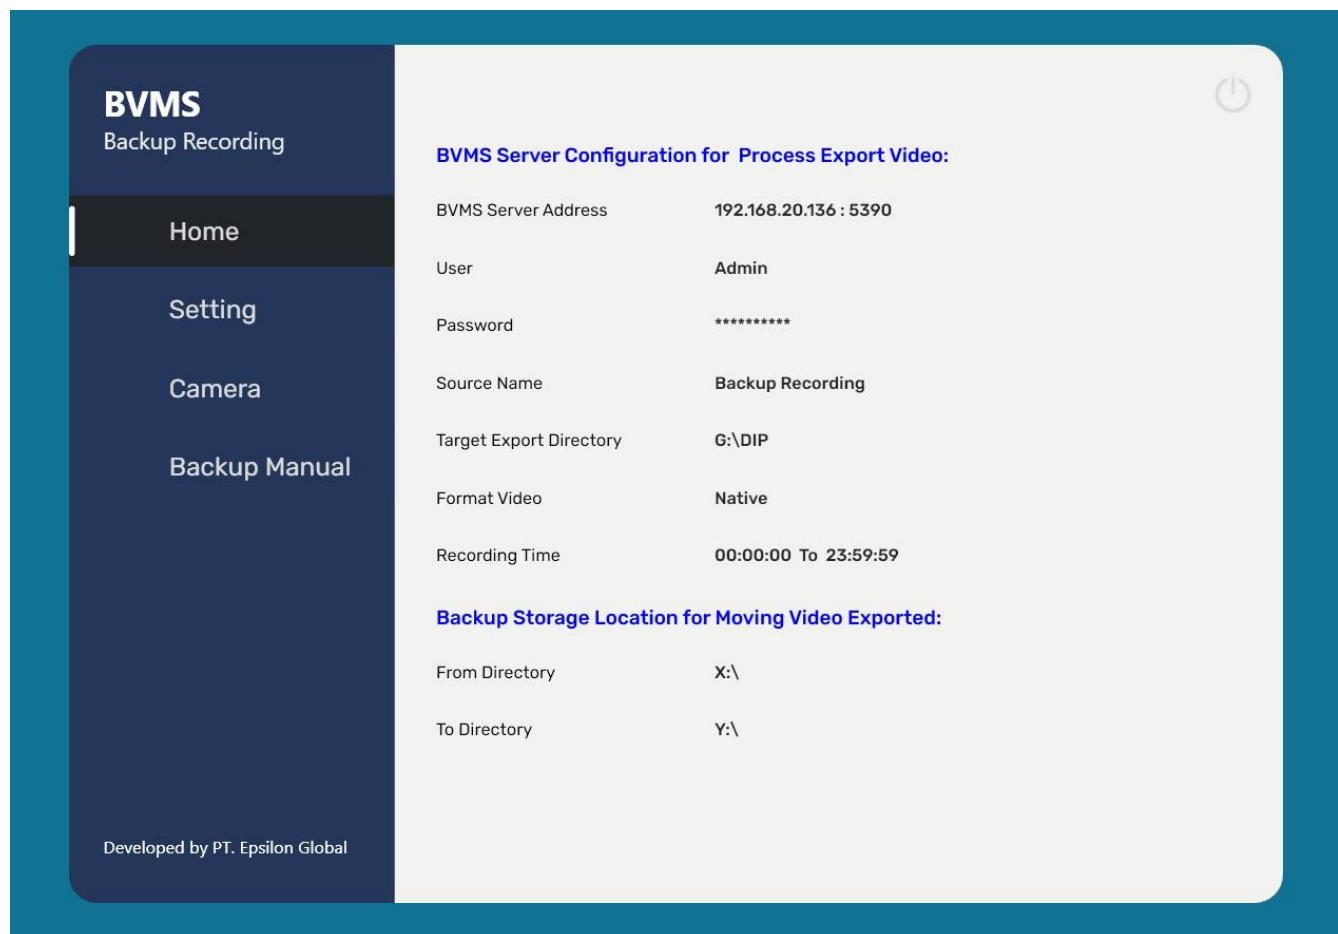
BVMS
Backup Recording

Home

Setting

Camera

Backup Manual

Developed by PT. Epsilon Global

BVMS Server Configuration for Process Export Video:

| | |
|---|---|
| BVMS Server Address | 192.168.20.136 : 5390 |
| User | Admin |
| Password | ********** |
| Source Name | Backup Recording |
| Target Export Directory | G:\DIP |
| Format Video | Native |
| Recording Time | 00:00:00 To 23:59:59 |

Backup Storage Location for Moving Video Exported:

| | |
|---|---|
| From Directory | X:\ |
| To Directory | Y:\ |